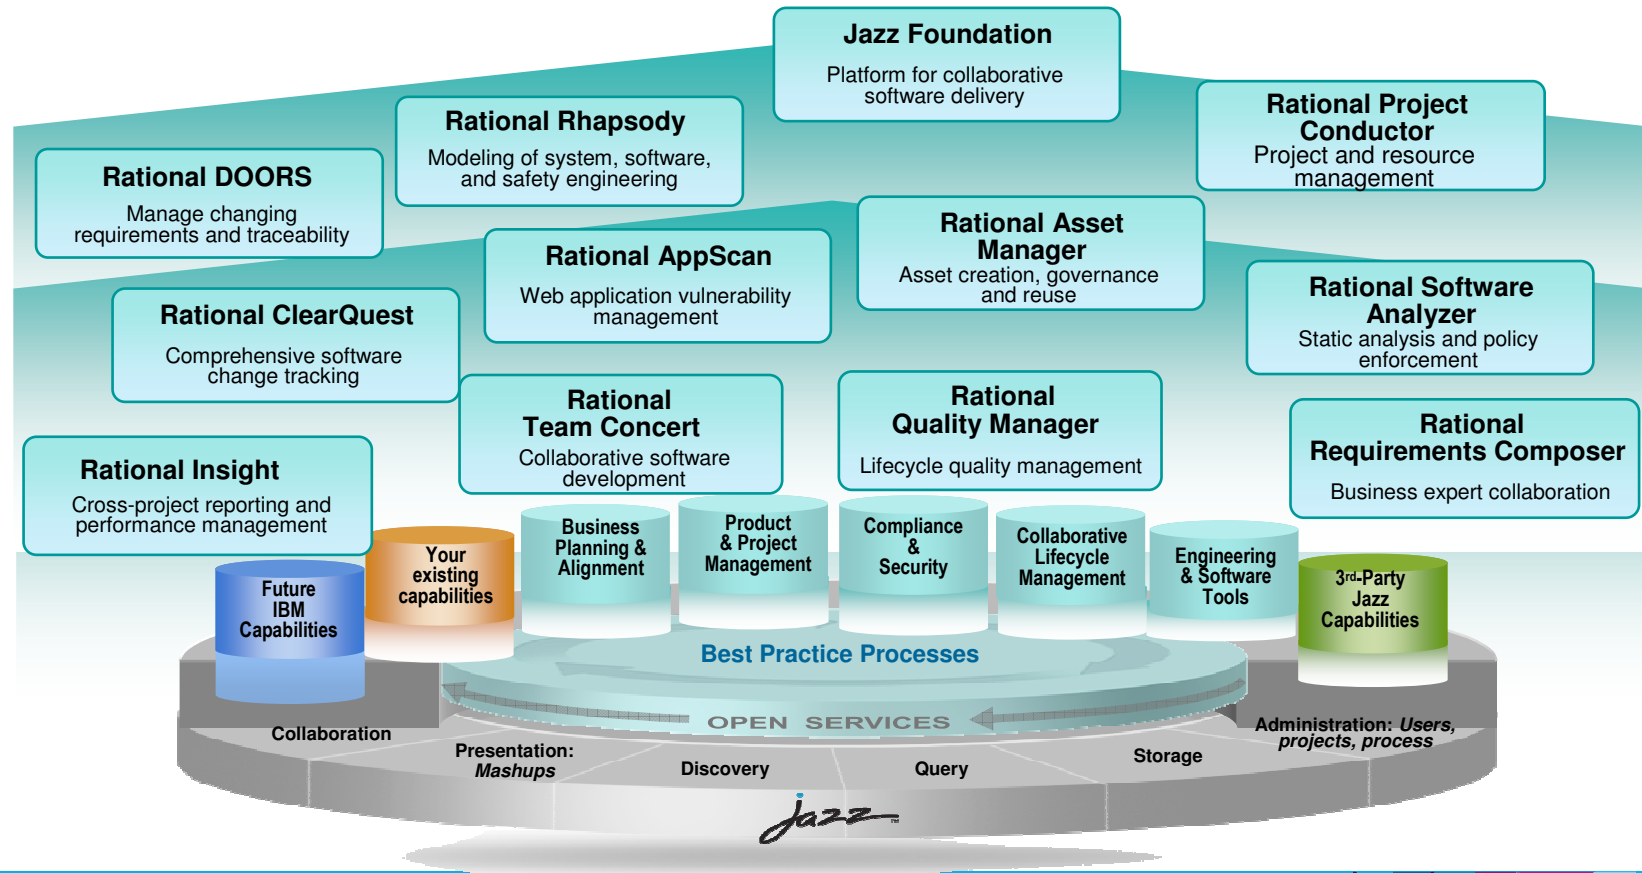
Jazz Foundation
Platform for collaborative software delivery

Rational Rhapsody
Modeling of system, software, and safety engineering

Rational Project Conductor
Project and resource management

Rational DOORS
Manage changing requirements and traceability

Rational AppScan
Web application vulnerability management

Rational Asset Manager
Asset creation, governance and reuse

Rational Software Analyzer
Static analysis and policy enforcement

Rational ClearQuest
Comprehensive software change tracking

Rational Team Concert
Collaborative software development

Rational Quality Manager
Lifecycle quality management

Rational Requirements Composer
Business expert collaboration

Rational Insight
Cross-project reporting and performance management

Future IBM Capabilities

Your existing capabilities

Business Planning & Alignment

Product & Project Management

Compliance & Security

Collaborative Lifecycle Management

Engineering & Software Tools

3rd-Party Jazz Capabilities

Best Practice Processes

OPEN SERVICES

Collaboration

Presentation: Mashups

Discovery

Query

Storage

Administration: Users, projects, process

jazz™